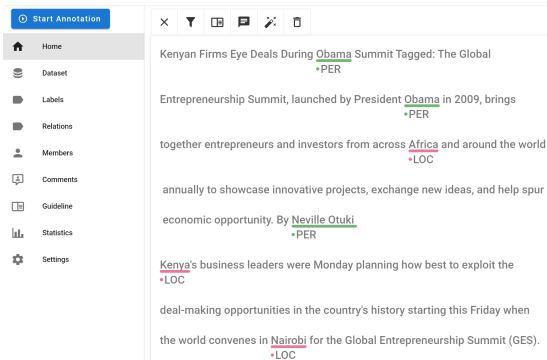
Start Annotation

Home
Dataset
Labels
Relations
Members
Comments
Guideline
Statistics
Settings

Kenyan Firms Eye Deals During Obama Summit Tagged: The Global
PER
Entrepreneurship Summit, launched by President Obama in 2009, brings
PER
together entrepreneurs and investors from across Africa and around the world
LOC
annually to showcase innovative projects, exchange new ideas, and help spur
economic opportunity. By Neville Otuki
PER
Kenya's business leaders were Monday planning how best to exploit the
LOC
deal-making opportunities in the country's history starting this Friday when
the world convenes in Nairobi for the Global Entrepreneurship Summit (GES).
LOC